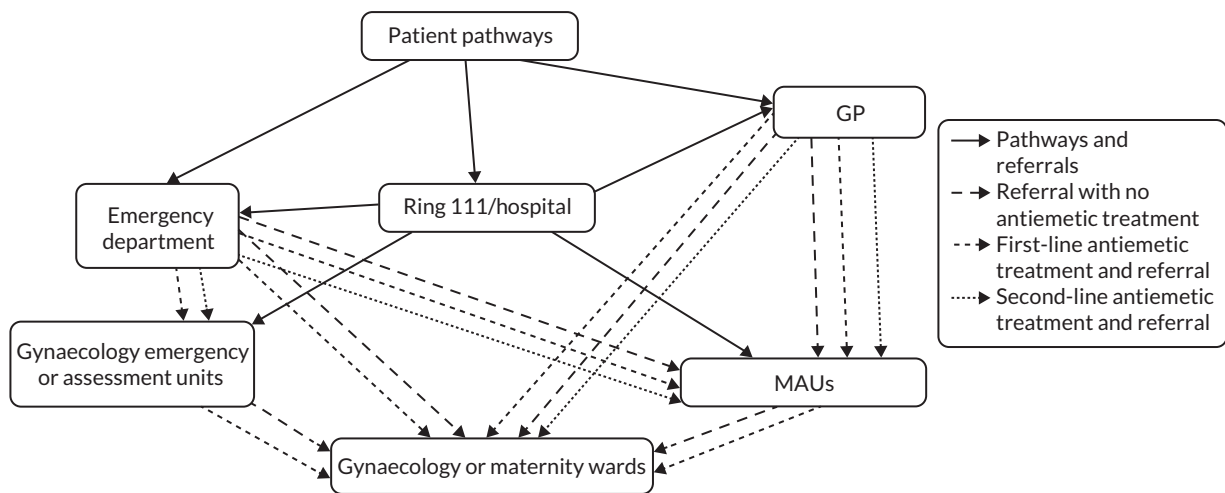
Patient pathways

GP

Emergency department

Ring 111/hospital

Gynaecology emergency or assessment units

MAUs

Gynaecology or maternity wards

Pathways and referrals
Referral with no antiemetic treatment
First-line antiemetic treatment and referral
Second-line antiemetic treatment and referral